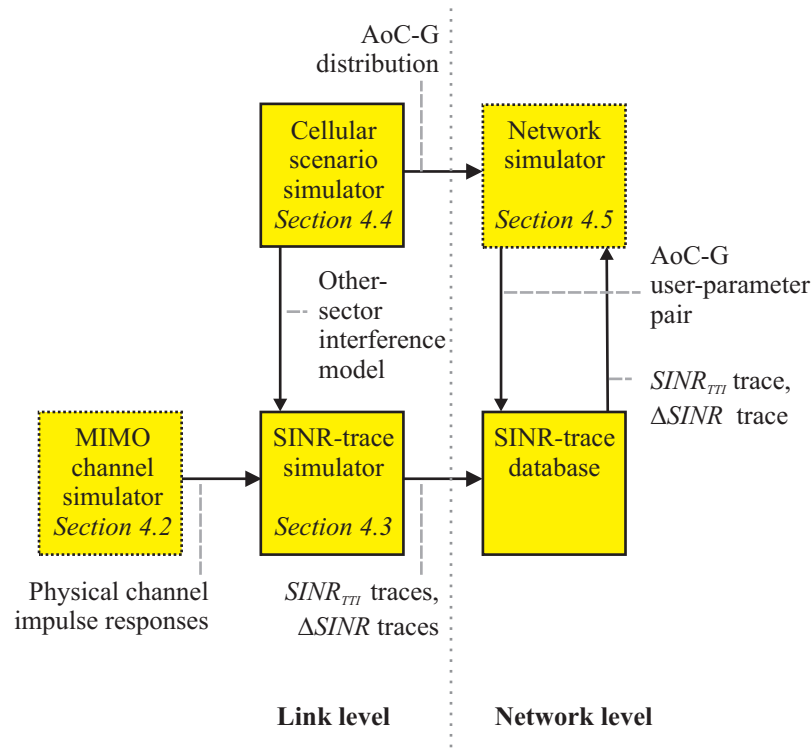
AoC-G distribution

Cellular scenario simulator
*Section 4.4*

Network simulator
*Section 4.5*

AoC-G user-parameter pair

Other-sector interference model

$SINR_{TTI}$ trace, $\Delta SINR$ trace

MIMO channel simulator
*Section 4.2*

SINR-trace simulator
*Section 4.3*

SINR-trace database

Physical channel impulse responses

$SINR_{TTI}$ traces, $\Delta SINR$ traces

**Link level**

**Network level**